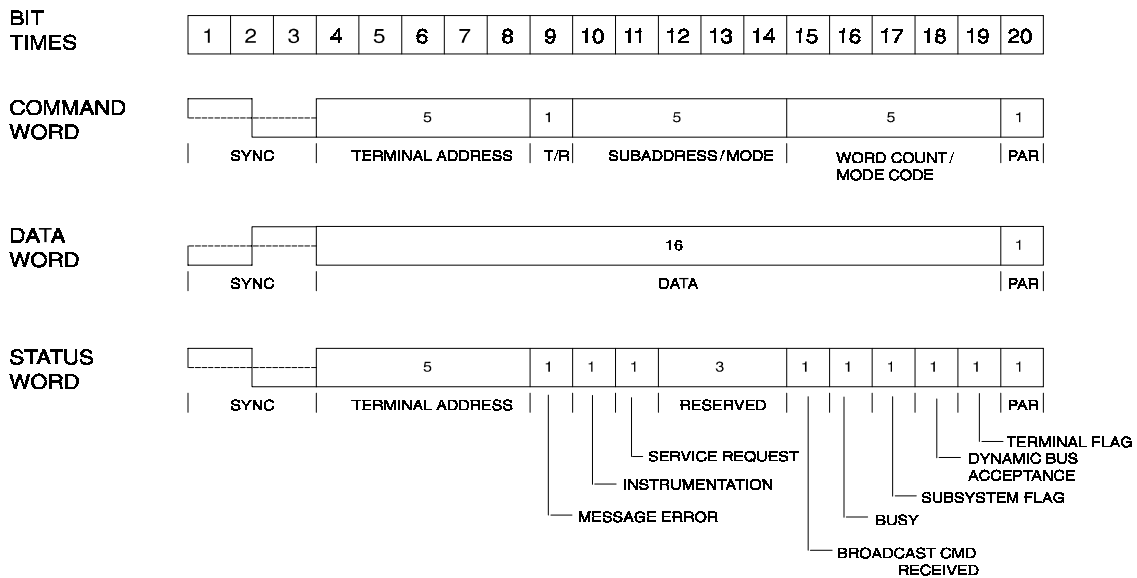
BIT TIMES

| 1 | 2 | 3 | 4 | 5 | 6 | 7 | 8 | 9 | 10 | 11 | 12 | 13 | 14 | 15 | 16 | 17 | 18 | 19 | 20 |
|---|---|---|---|---|---|---|---|---|---|---|---|---|---|---|---|---|---|---|---|

COMMAND WORD

5 1 5 5 1

SYNC TERMINAL ADDRESS T/R SUBADDRESS/MODE WORD COUNT / MODE CODE PAR

DATA WORD

16 1

SYNC DATA PAR

STATUS WORD

5 1 1 1 3 1 1 1 1 1 1

SYNC TERMINAL ADDRESS RESERVED PAR

TERMINAL FLAG

DYNAMIC BUS ACCEPTANCE

SERVICE REQUEST

INSTRUMENTATION

SUBSYSTEM FLAG

MESSAGE ERROR

BUSY

BROADCAST CMD RECEIVED